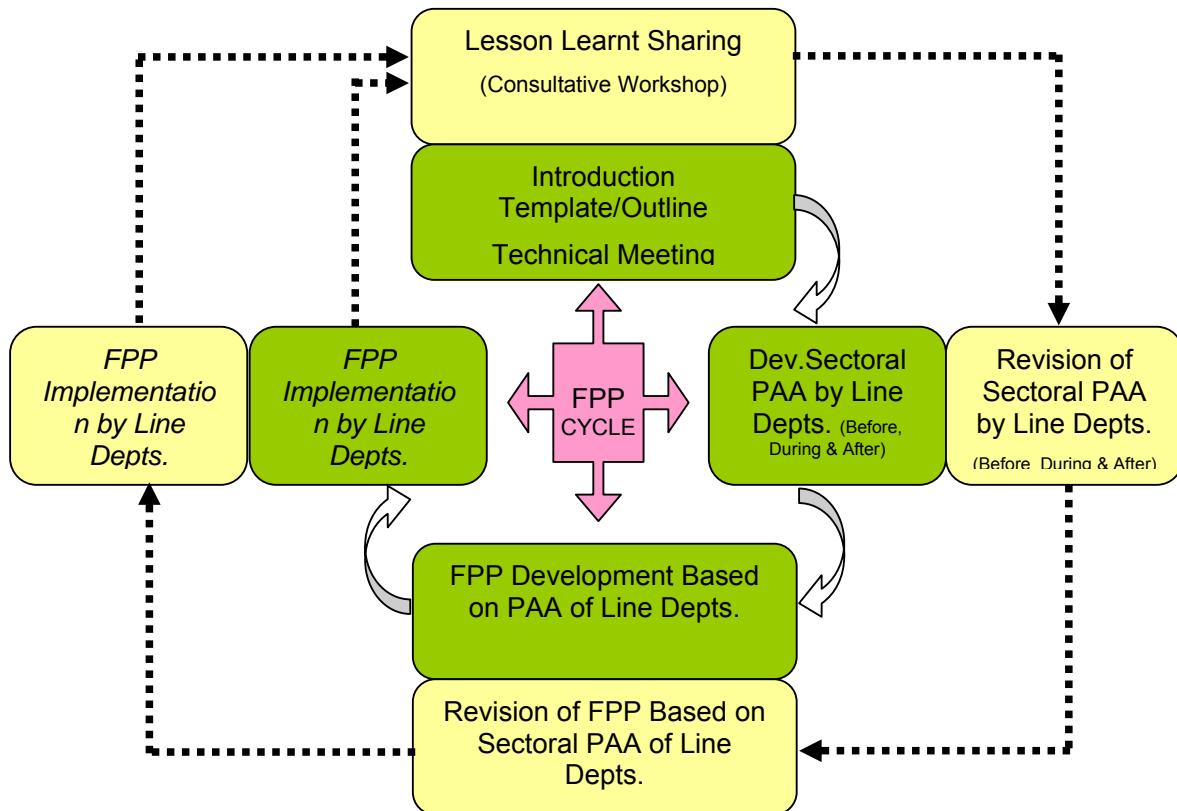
Lesson Learnt Sharing

(Consultative Workshop)

Introduction Template/Outline

Technical Meeting

FPP Implementation by Line Depts.

FPP Implementation by Line Depts.

FPP CYCLE

Dev.Sectoral PAA by Line Depts. (Before, During & After)

Revision of Sectoral PAA by Line Depts.

(Before, During & After)

FPP Development Based on PAA of Line Depts.

Revision of FPP Based on Sectoral PAA of Line Depts.